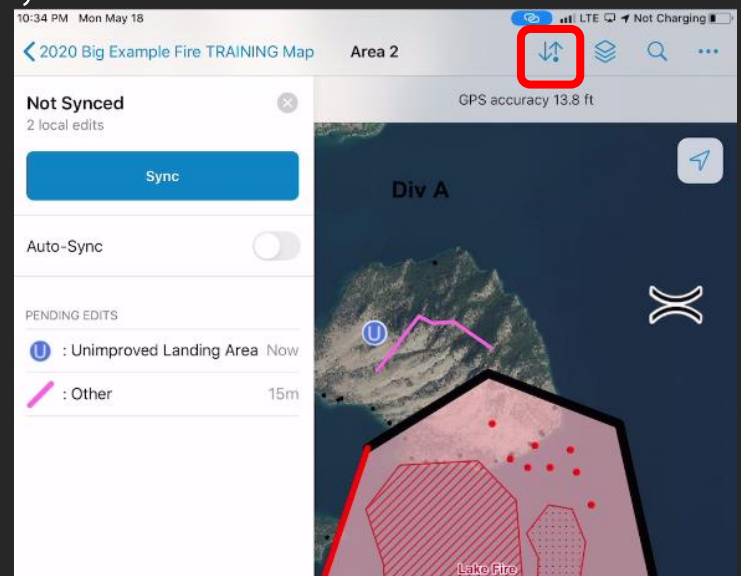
10:34 PM Mon May 18

LTE Not Charging

2020 Big Example Fire TRAINING Map

Area 2

Not Synced

2 local edits

Sync

Auto-Sync

PENDING EDITS

U : Unimproved Landing Area Now

: Other 15m

GPS accuracy 13.8 ft

Div A

U

Lake Fire